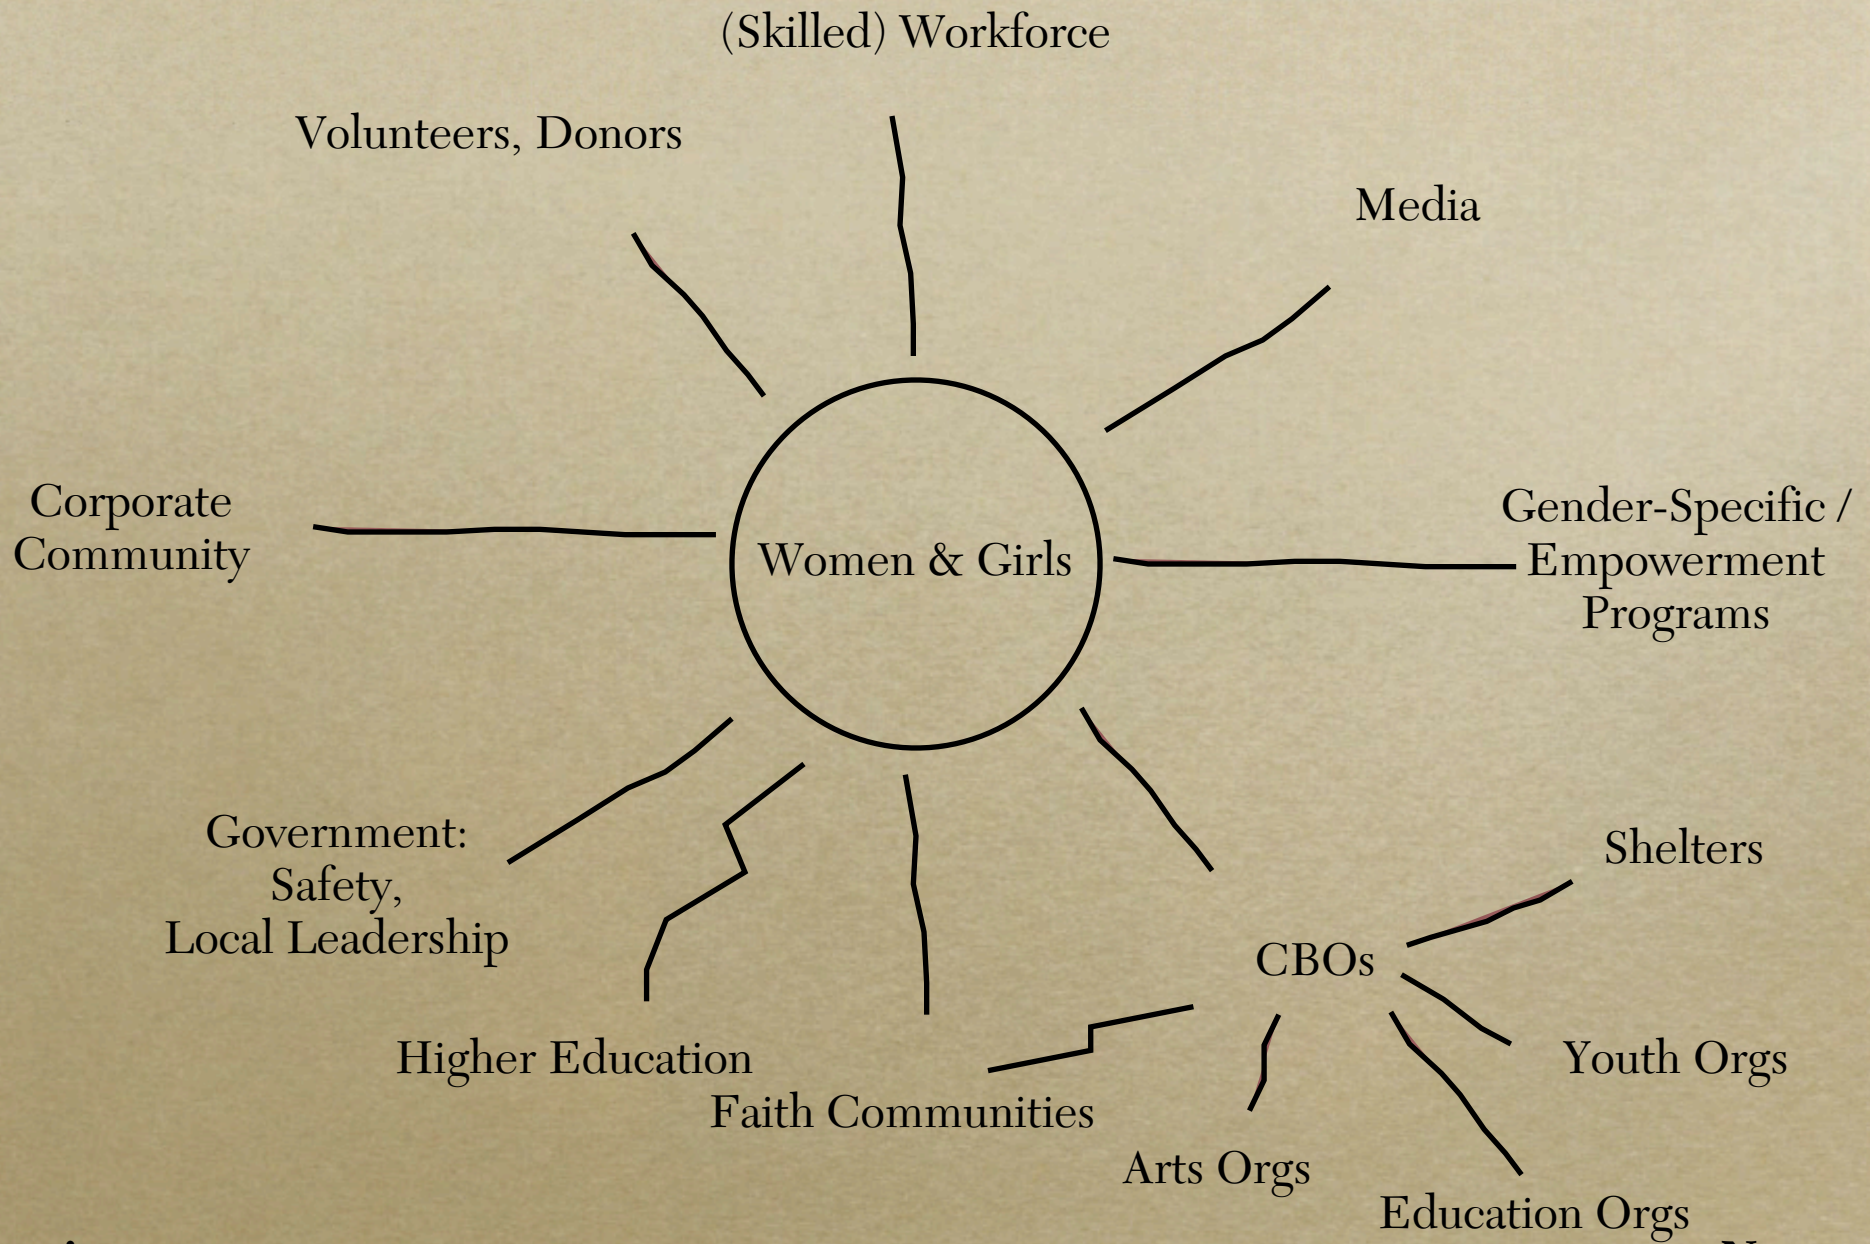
(Skilled) Workforce

Volunteers, Donors

Media

Corporate Community

Women & Girls

Gender-Specific / Empowerment Programs

Government: Safety, Local Leadership

Shelters

CBOs

Youth Orgs

Higher Education

Faith Communities

Arts Orgs

Education Orgs